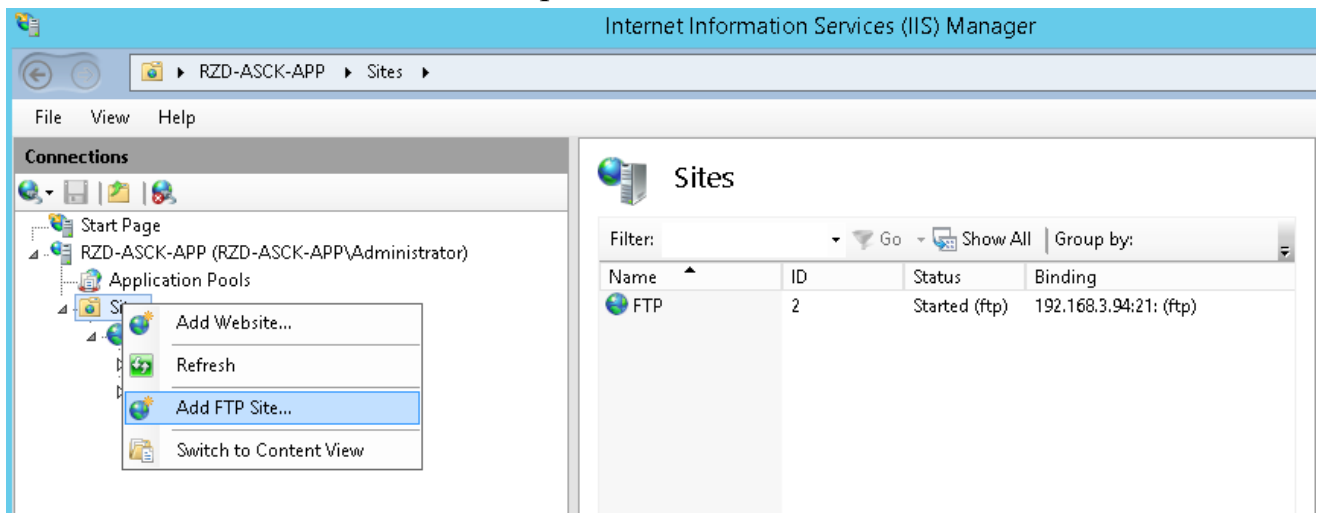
Internet Information Services (IIS) Manager

RZD-ASCK-APP ▸ Sites ▸

File View Help

Connections

Start Page
RZD-ASCK-APP (RZD-ASCK-APP\Administrator)
Application Pools
Si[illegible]

Add Website...
Refresh
Add FTP Site...
Switch to Content View

Sites

Filter: Go Show All Group by:

| Name | ID | Status | Binding |
|---|---|---|---|
| FTP | 2 | Started (ftp) | 192.168.3.94:21: (ftp) |